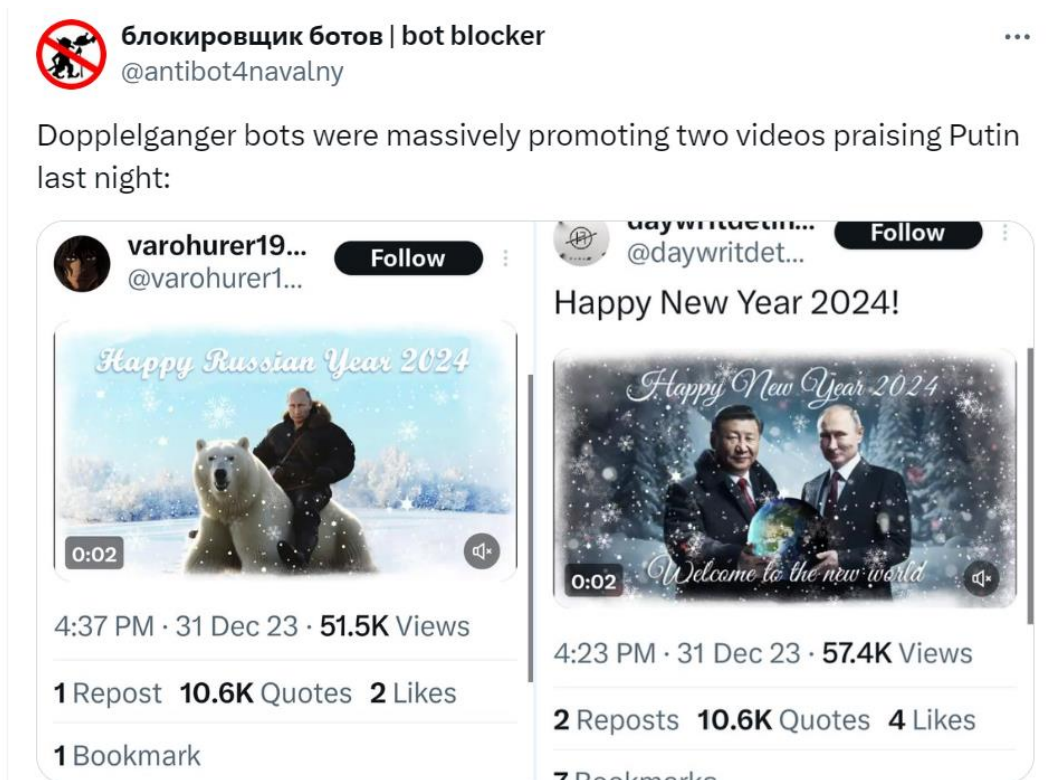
блокировщик ботов | bot blocker
@antibot4navalny

Dopplelganger bots were massively promoting two videos praising Putin last night:

varohurer19...
@varohurer1...
Follow

Happy Russian Year 2024

0:02

4:37 PM · 31 Dec 23 · 51.5K Views

1 Repost 10.6K Quotes 2 Likes

1 Bookmark

daywritdetin...
@daywritdet...
Follow

Happy New Year 2024!

Happy New Year 2024

Welcome to the new world

0:02

4:23 PM · 31 Dec 23 · 57.4K Views

2 Reposts 10.6K Quotes 4 Likes

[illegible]